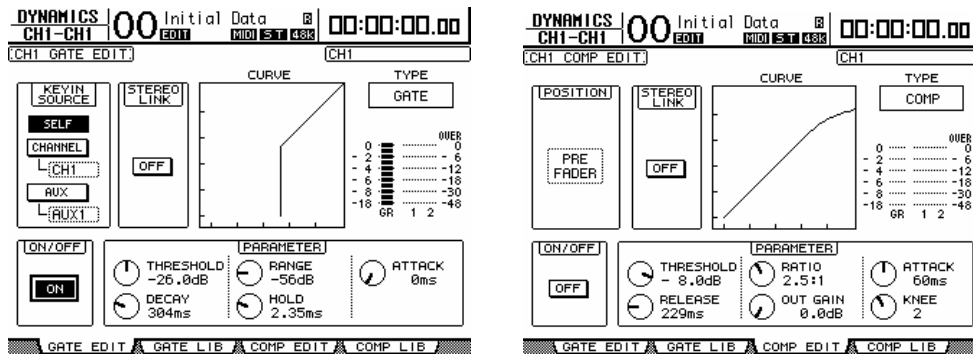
DYNAMICS CH1-CH1 00 Initial Data EDIT MIDI ST 48k 00:00:00.00

CH1 GATE EDIT CH1

KEYIN SOURCE
SELF
CHANNEL
CH1
AUX
AUX1

STEREO LINK
OFF

CURVE

TYPE
GATE

0 - 2 - 4 - 6 - 8 -18 GR
OVER 0 - 6 -12 -18 -30 -48
1 2

ON/OFF
ON

PARAMETER
THRESHOLD -26.0dB
RANGE -56dB
ATTACK 0ms
DECAY 304ms
HOLD 2.35ms

GATE EDIT GATE LIB COMP EDIT COMP LIB

DYNAMICS CH1-CH1 00 Initial Data EDIT MIDI ST 48k 00:00:00.00

CH1 COMP EDIT CH1

POSITION
PRE FADER

STEREO LINK
OFF

CURVE

TYPE
COMP

0 - 2 - 4 - 6 - 8 -18 GR
OVER 0 - 6 -12 -18 -30 -48
1 2

ON/OFF
OFF

PARAMETER
THRESHOLD - 8.0dB
RATIO 2.5:1
ATTACK 60ms
RELEASE 229ms
OUT GAIN 0.0dB
KNEE 2

GATE EDIT GATE LIB COMP EDIT COMP LIB